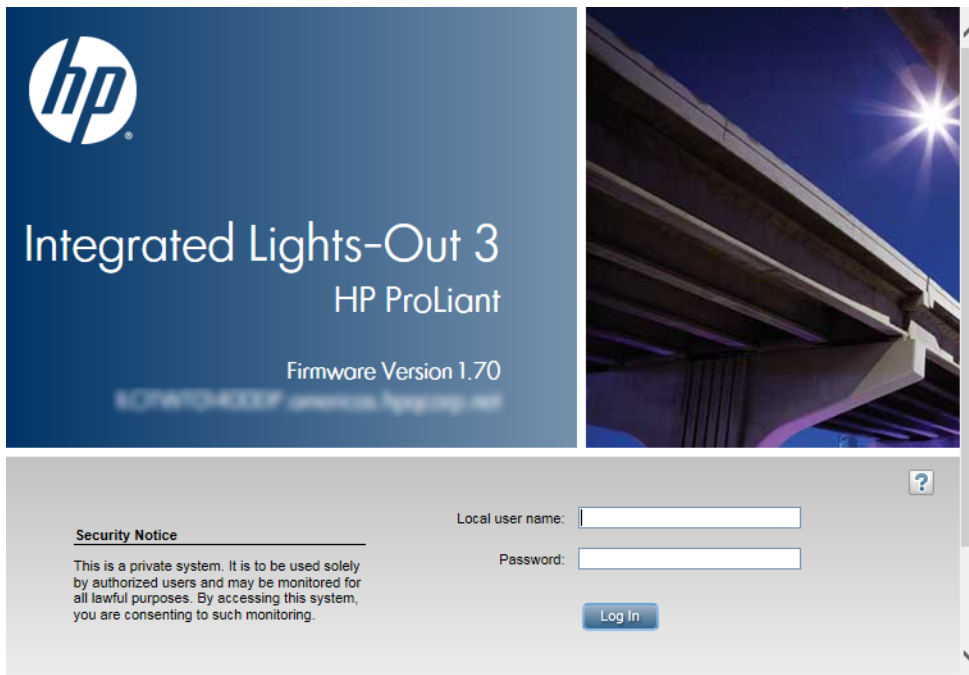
hp

Integrated Lights-Out 3
HP ProLiant

Firmware Version 1.70
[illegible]

?

Security Notice

This is a private system. It is to be used solely by authorized users and may be monitored for all lawful purposes. By accessing this system, you are consenting to such monitoring.

Local user name:

Password:

Log In